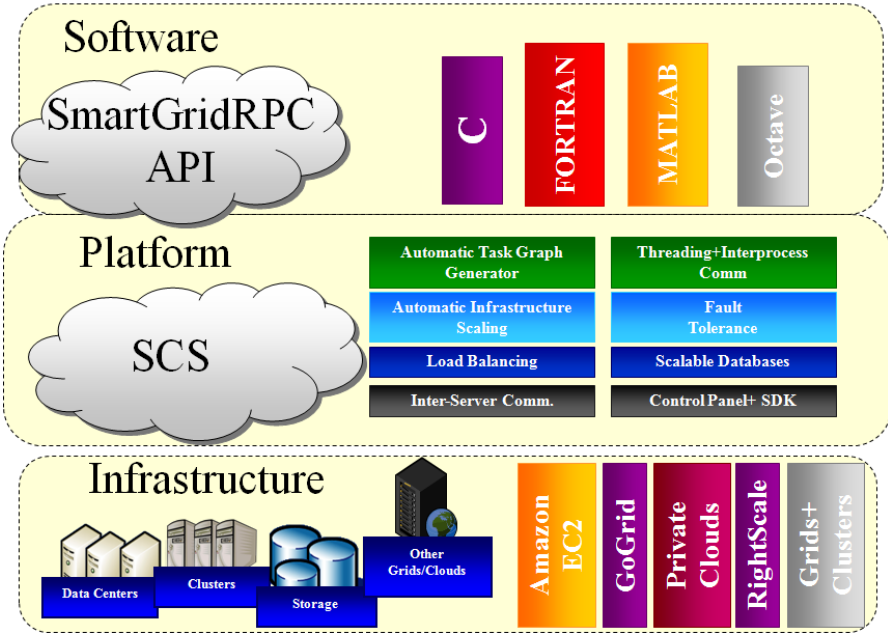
Software

SmartGridRPC API

C

FORTRAN

MATLAB

Octave

Platform

SCS

Automatic Task Graph Generator

Threading+Interprocess Comm

Automatic Infrastructure Scaling

Fault Tolerance

Load Balancing

Scalable Databases

Inter-Server Comm.

Control Panel+ SDK

Infrastructure

Data Centers

Clusters

Storage

Other Grids/Clouds

Amazon EC2

GoGrid

Private Clouds

RightScale

Grids+ Clusters